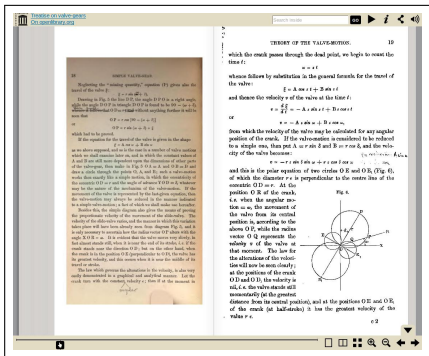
Treatise on valve-gears
On openlibrary.org

Search inside

GO

THEORY OF THE VALVE-MOTION. 19

which the crank passes through the dead point, we begin to count the time $t$:

$$\omega = \alpha t$$

whence follows by substitution in the general formula for the travel of the valve:

$$\xi = A \sin \alpha t + B \cos \alpha t$$

and thence the velocity $v$ of the valve at the time $t$:

$$v = \frac{d\xi}{dt} = A \alpha \cos \alpha t - B \alpha \sin \alpha t$$

or

$$v = A \alpha \cos \omega - B \alpha \sin \omega,$$

from which the velocity of the valve may be calculated for any angular position of the crank. If the valve-motion is considered to be reduced to a simple one, then put $A = r \sin \delta$ and $B = r \cos \delta$, and the velocity of the valve becomes:

$$v = -r \alpha \sin \delta \sin \omega + r \alpha \cos \delta \cos \omega$$

and this is the polar equation of two circles O E and O E$_1$ (Fig. 6), of which the diameter $r \alpha$ is perpendicular to the centre line of the eccentric O D or $r$. At the position O K of the crank, i.e. when the angular motion $\omega$ = $\alpha t$, the movement of the valve from its central position is, according to the above O F, while the radius vector O Q represents the velocity $v$ of the valve at that moment. The law for the alternation of the velocities will now be seen clearly; at the positions of the crank O D and O D$_1$ the velocity is nil, i.e. the valve stands still momentarily (at the greatest distance from its central position), and at the positions O E and O E$_1$ of the crank (at half-stroke) it has the greatest velocity of the valve $r \alpha$.

Fig. 6.

c 2